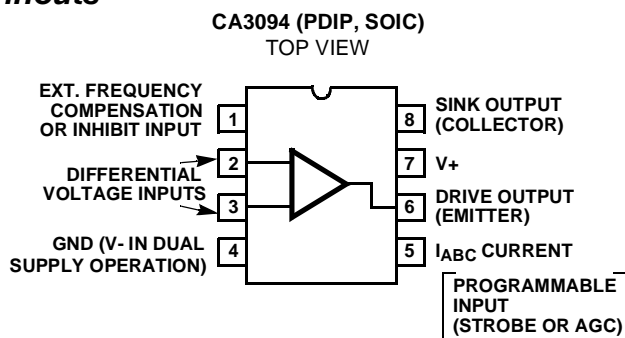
nouts

CA3094 (PDIP, SOIC)
TOP VIEW

EXT. FREQUENCY COMPENSATION OR INHIBIT INPUT

1

DIFFERENTIAL VOLTAGE INPUTS

2

3

GND (V- IN DUAL SUPPLY OPERATION)

4

8

SINK OUTPUT (COLLECTOR)

7

V+

6

DRIVE OUTPUT (EMITTER)

5

$I_{ABC}$ CURRENT

PROGRAMMABLE INPUT (STROBE OR AGC)